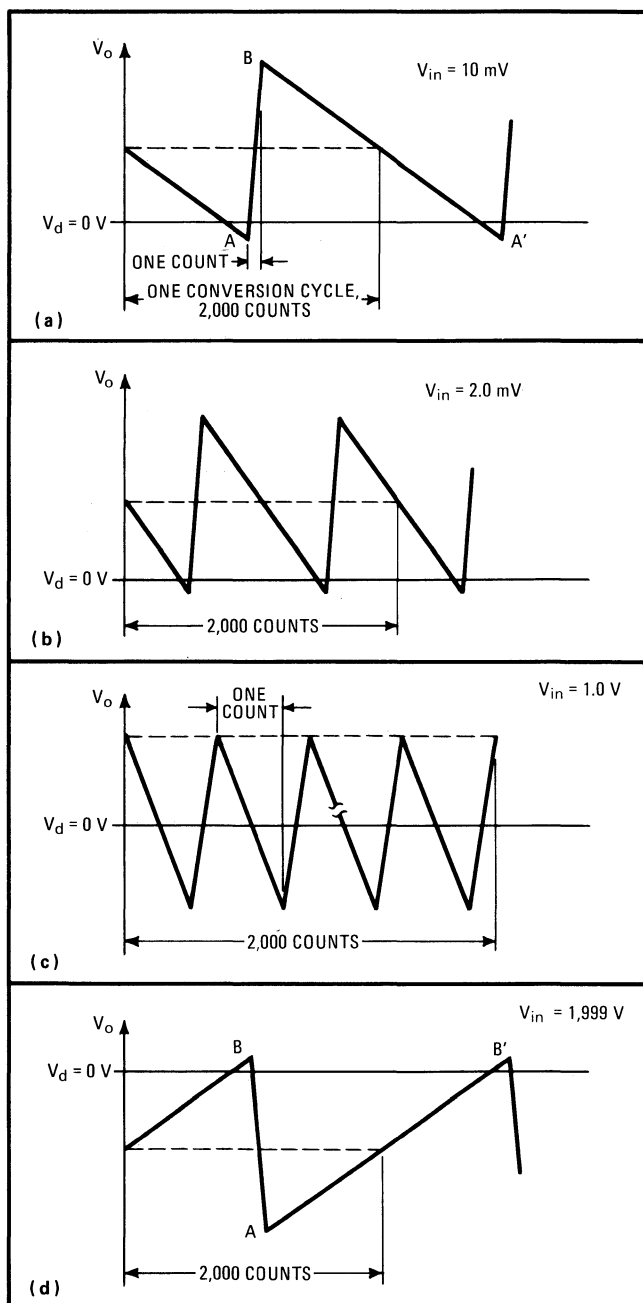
$V_o$

B

$V_{in}$ = 10 mV

$V_d$ = 0 V

A

A′

ONE COUNT

ONE CONVERSION CYCLE, 2,000 COUNTS

(a)

$V_o$

$V_{in}$ = 2.0 mV

$V_d$ = 0 V

2,000 COUNTS

(b)

$V_o$

ONE COUNT

$V_{in}$ = 1.0 V

$V_d$ = 0 V

2,000 COUNTS

(c)

$V_o$

$V_{in}$ = 1,999 V

B

B′

$V_d$ = 0 V

A

2,000 COUNTS

(d)